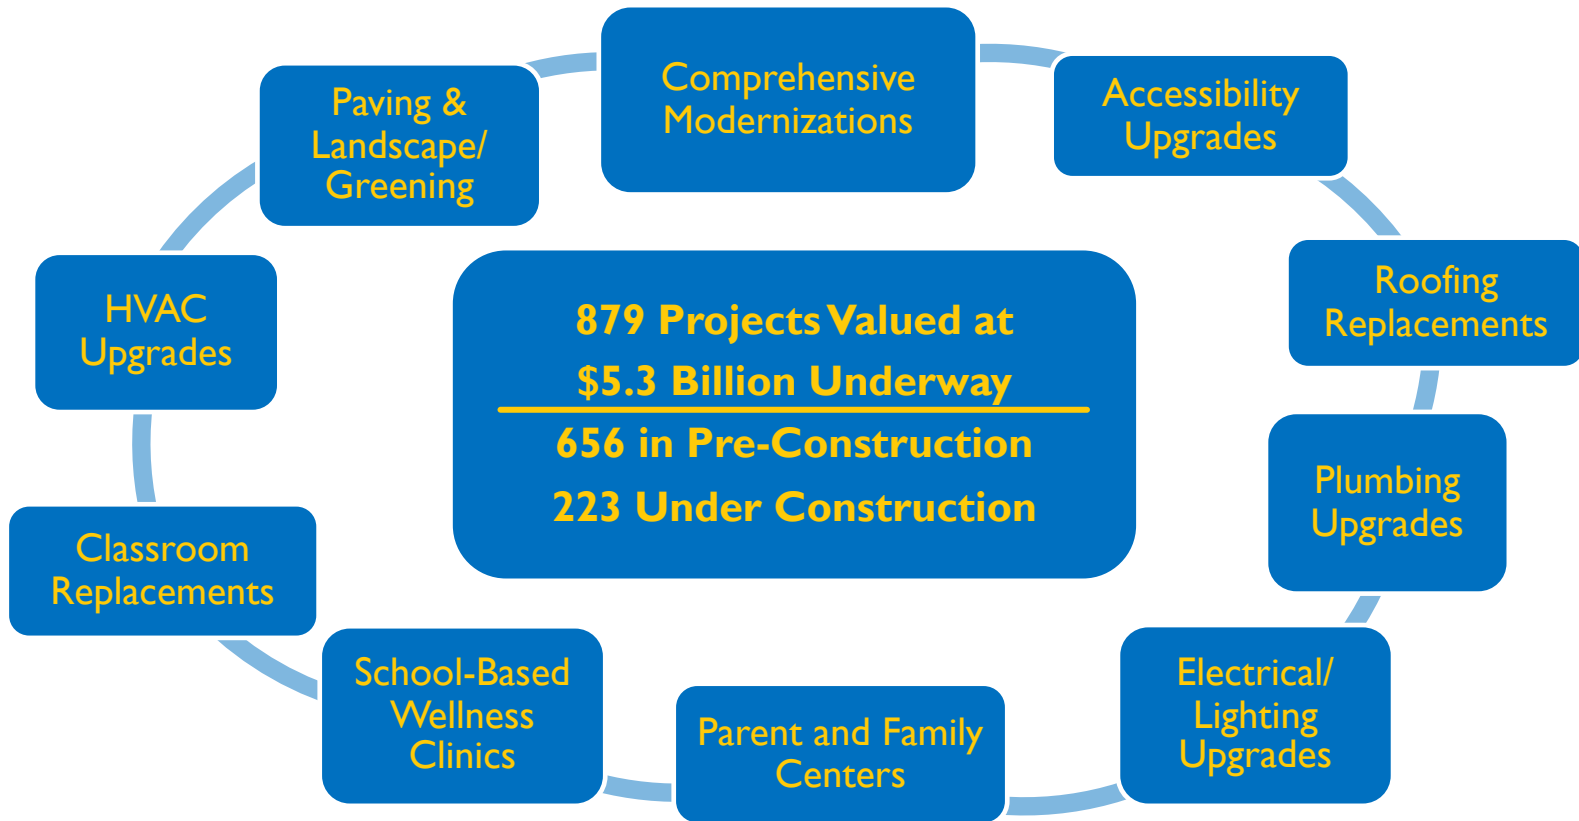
Comprehensive Modernizations

Accessibility Upgrades

Roofing Replacements

Plumbing Upgrades

Electrical/ Lighting Upgrades

Parent and Family Centers

School-Based Wellness Clinics

Classroom Replacements

HVAC Upgrades

Paving & Landscape/ Greening

879 Projects Valued at $5.3 Billion Underway

656 in Pre-Construction

223 Under Construction